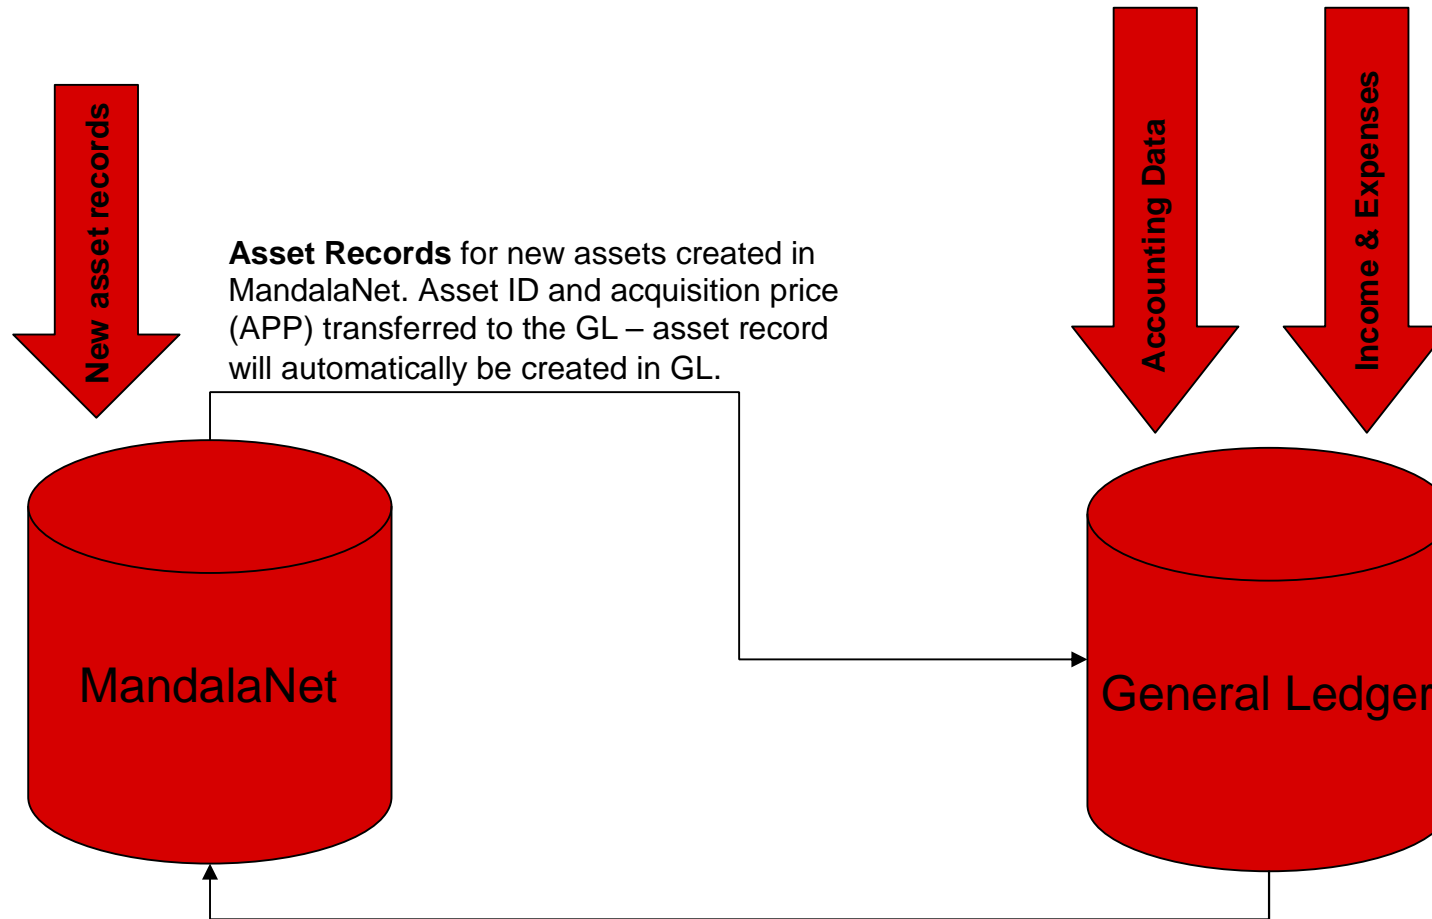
New asset records

Asset Records for new assets created in MandalaNet. Asset ID and acquisition price (APP) transferred to the GL – asset record will automatically be created in GL.

Accounting Data

Income & Expenses

MandalaNet

General Ledger